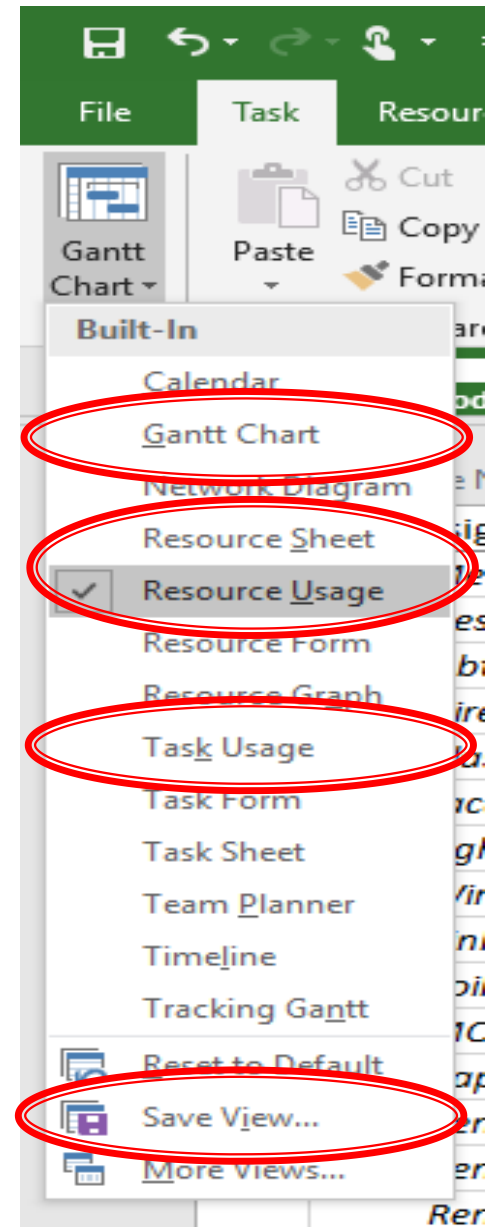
File
Task
Resourc
Gantt Chart
Paste
Cut
Copy
Forma
Built-In
Calendar
Gantt Chart
Network Diagram
Resource Sheet
Resource Usage
Resource Form
Resource Graph
Task Usage
Task Form
Task Sheet
Team Planner
Timeline
Tracking Gantt
Reset to Default
Save View...
More Views...